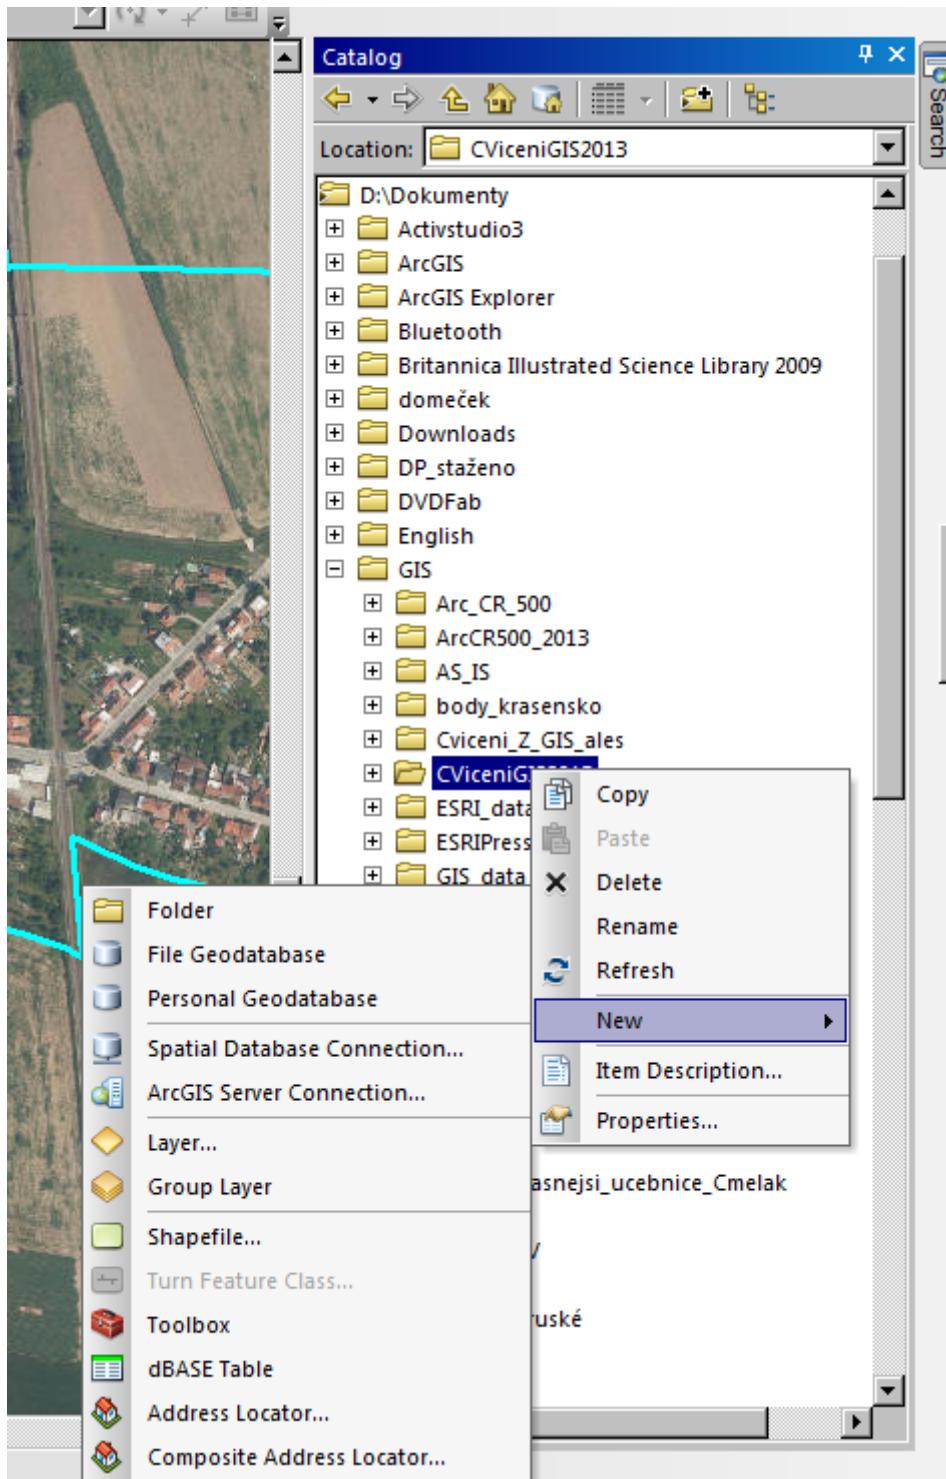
Catalog

Search

Location: CViceniGIS2013

D:\Dokumenty
Activstudio3
ArcGIS
ArcGIS Explorer
Bluetooth
Britannica Illustrated Science Library 2009
domeček
Downloads
DP_staženo
DVDFab
English
GIS
Arc_CR_500
ArcCR500_2013
AS_IS
body_krasensko
Cviceni_Z_GIS_ales
CViceniG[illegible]
ESRI_data
ESRIPress
GIS_data

Copy
Paste
Delete
Rename
Refresh
New
Item Description...
Properties...

Folder
File Geodatabase
Personal Geodatabase
Spatial Database Connection...
ArcGIS Server Connection...
Layer...
Group Layer
Shapefile...
Turn Feature Class...
Toolbox
dBASE Table
Address Locator...
Composite Address Locator...

asnejsi_ucebnice_Cmelak
v
uské